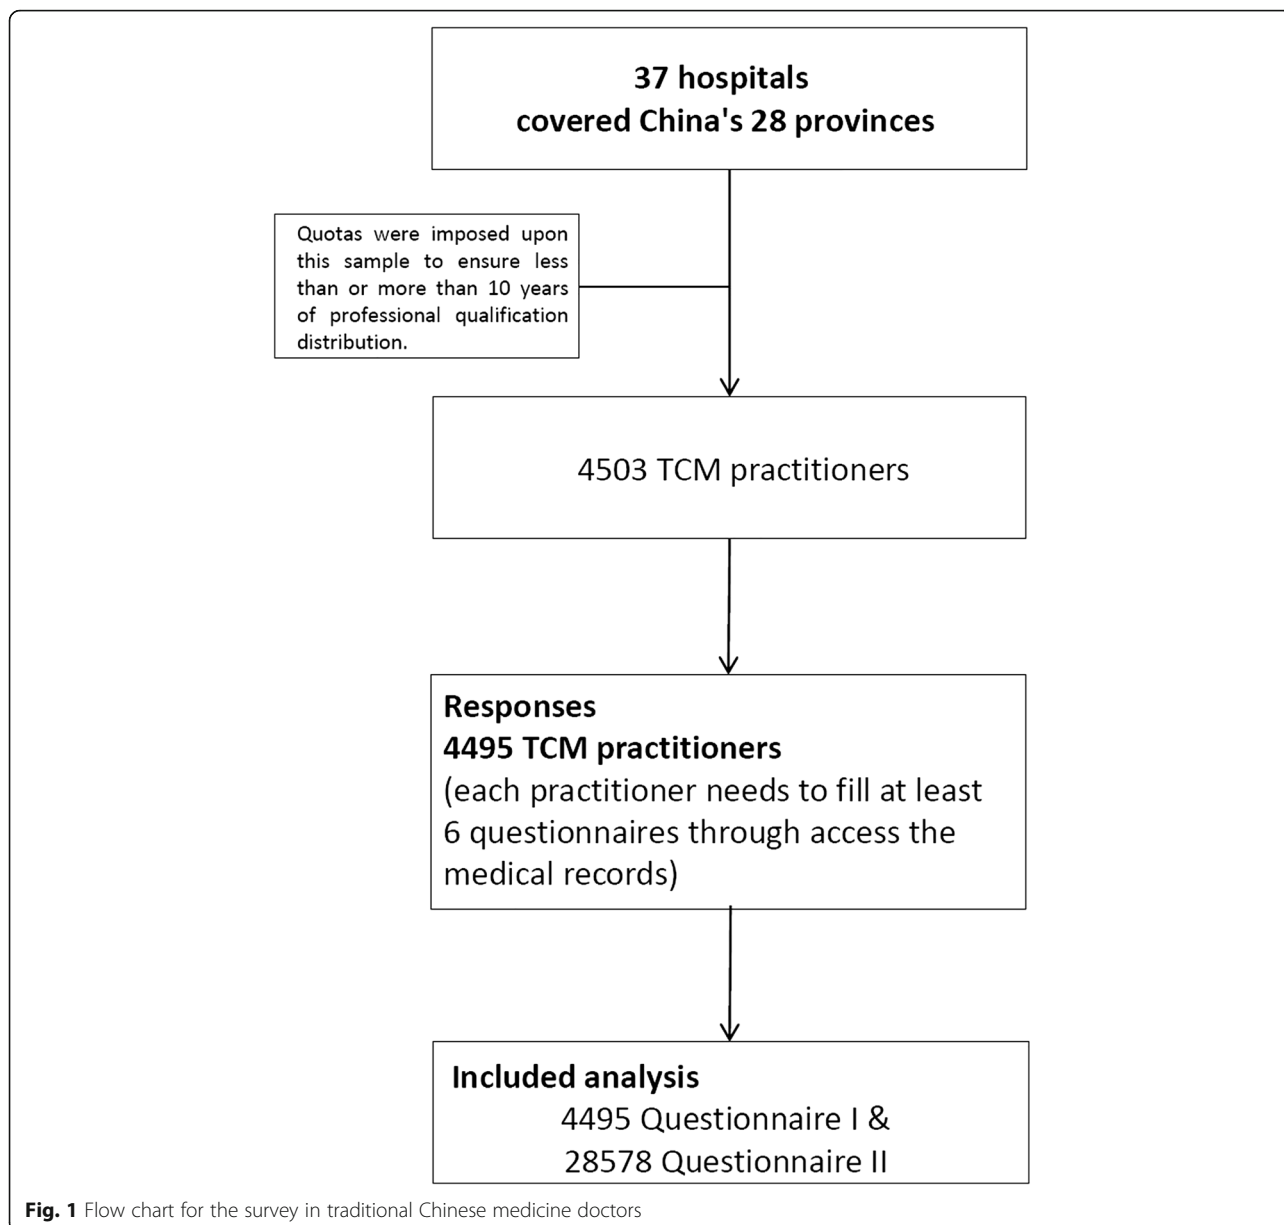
37 hospitals
covered China's 28 provinces

Quotas were imposed upon this sample to ensure less than or more than 10 years of professional qualification distribution.

4503 TCM practitioners

Responses
4495 TCM practitioners
(each practitioner needs to fill at least 6 questionnaires through access the medical records)

Included analysis
4495 Questionnaire I &
28578 Questionnaire II

Fig. 1 Flow chart for the survey in traditional Chinese medicine doctors